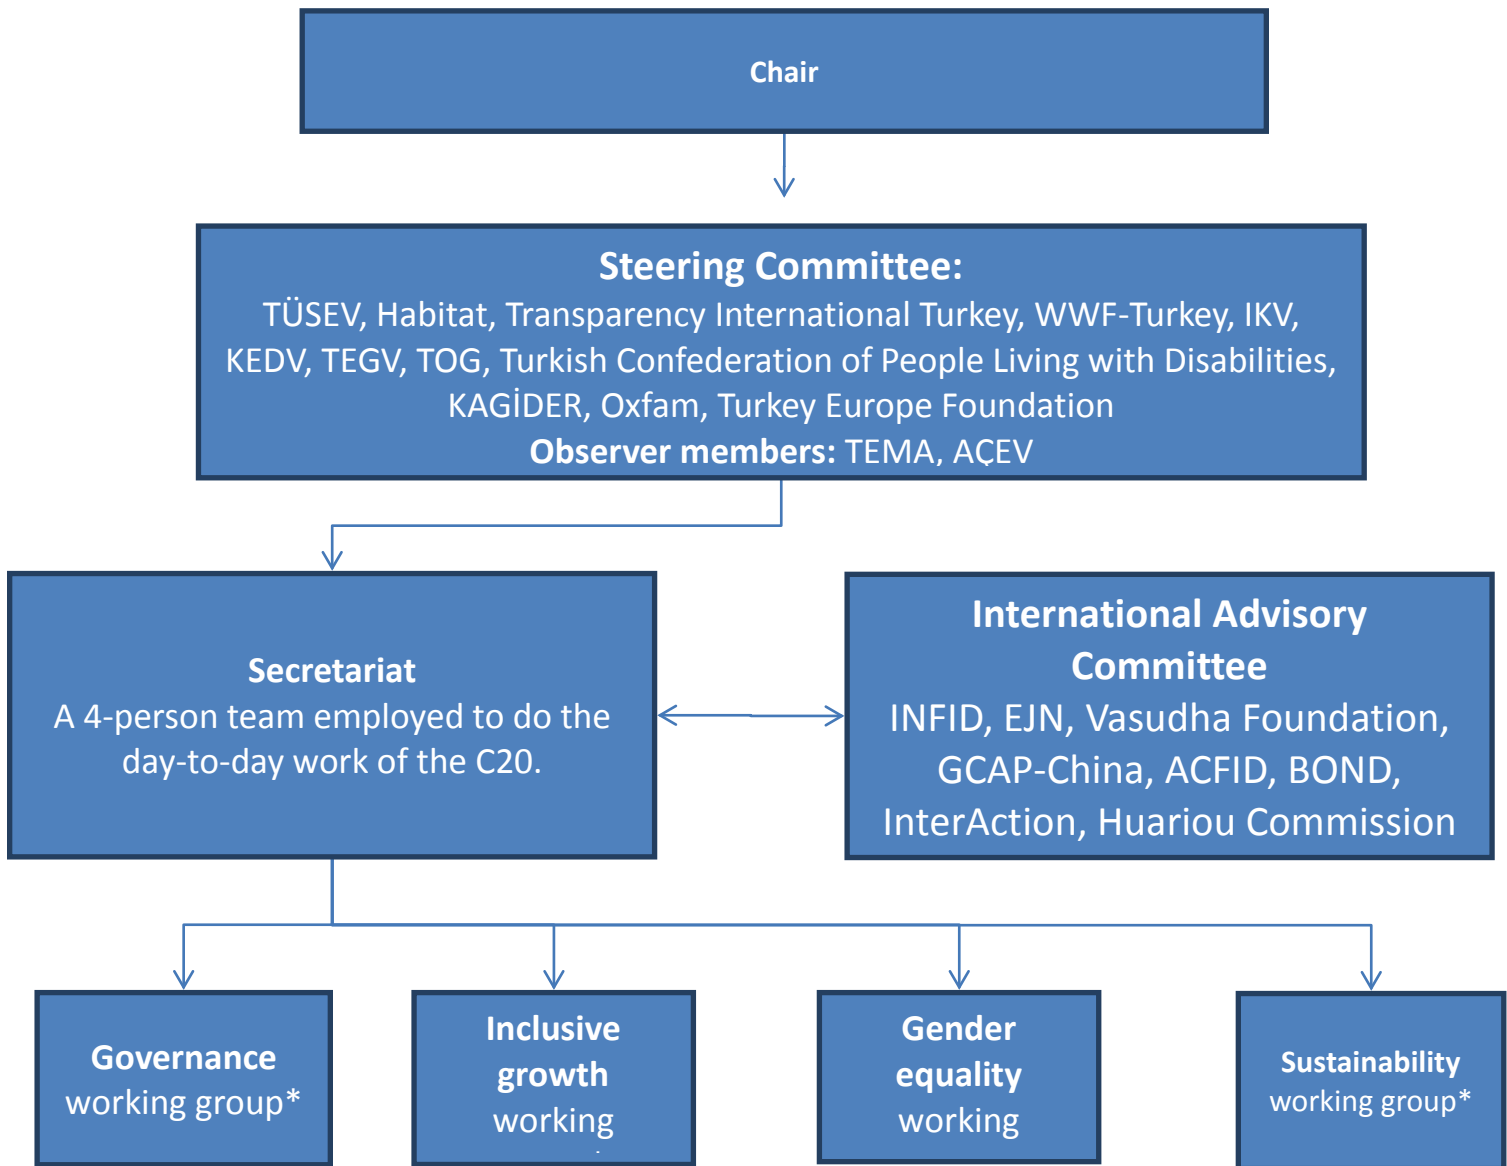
Chair

Steering Committee:
TÜSEV, Habitat, Transparency International Turkey, WWF-Turkey, IKV, KEDV, TEGV, TOG, Turkish Confederation of People Living with Disabilities, KAGİDER, Oxfam, Turkey Europe Foundation
Observer members: TEMA, AÇEV

Secretariat
A 4-person team employed to do the day-to-day work of the C20.

International Advisory Committee
INFID, EJN, Vasudha Foundation, GCAP-China, ACFID, BOND, InterAction, Huariou Commission

Governance working group*

Inclusive growth working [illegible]

Gender equality working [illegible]

Sustainability working group*